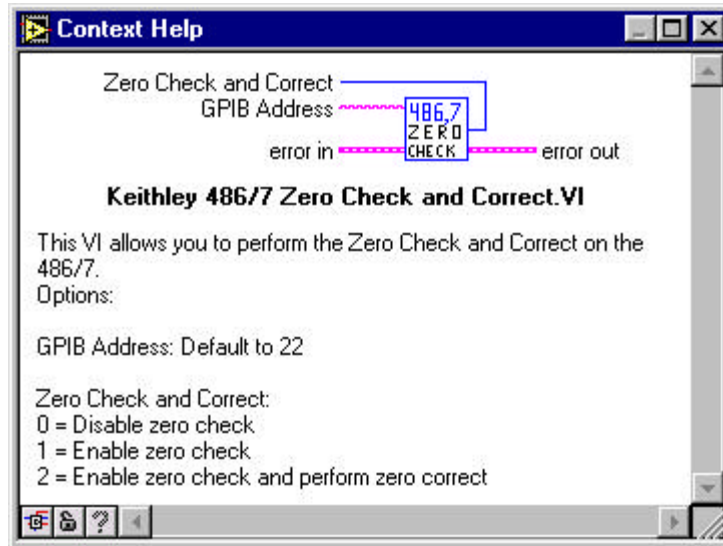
Context Help

Zero Check and Correct
GPIB Address
error in
486,7
ZERO
CHECK
error out

Keithley 486/7 Zero Check and Correct.VI

This VI allows you to perform the Zero Check and Correct on the 486/7.
Options:

GPIB Address: Default to 22

Zero Check and Correct:
0 = Disable zero check
1 = Enable zero check
2 = Enable zero check and perform zero correct